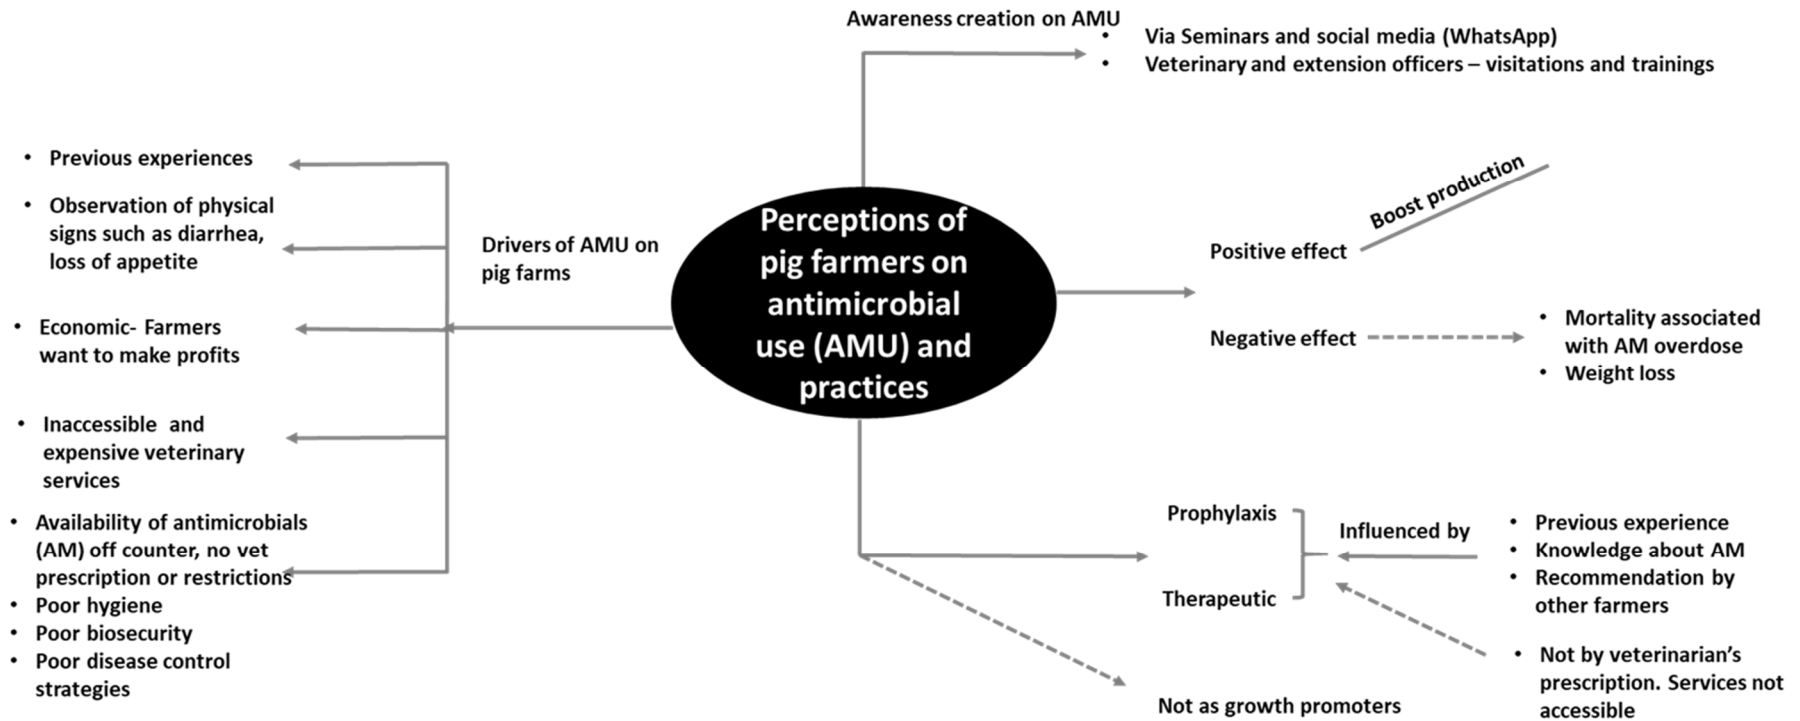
Perceptions of pig farmers on antimicrobial use (AMU) and practices

Awareness creation on AMU
- Via Seminars and social media (WhatsApp)
- Veterinary and extension officers – visitations and trainings

Drivers of AMU on pig farms
- Previous experiences
- Observation of physical signs such as diarrhea, loss of appetite
- Economic- Farmers want to make profits
- Inaccessible and expensive veterinary services
- Availability of antimicrobials (AM) off counter, no vet prescription or restrictions
- Poor hygiene
- Poor biosecurity
- Poor disease control strategies

Positive effect
Boost production

Negative effect
- Mortality associated with AM overdose
- Weight loss

Prophylaxis
Therapeutic
Influenced by
- Previous experience
- Knowledge about AM
- Recommendation by other farmers
- Not by veterinarian's prescription. Services not accessible

Not as growth promoters